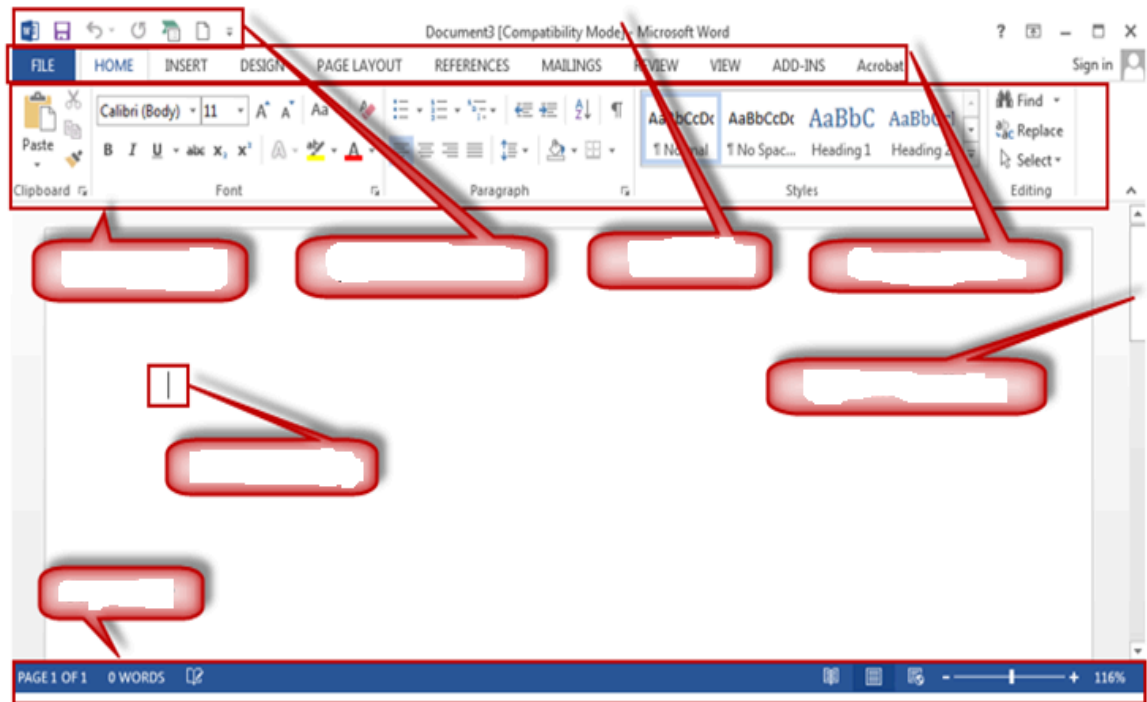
Document3 [Compatibility Mode] - Microsoft Word

? – □ ×

FILE HOME INSERT DESIGN PAGE LAYOUT REFERENCES MAILINGS REVIEW VIEW ADD-INS Acrobat

Sign in

Paste

Clipboard

Calibri (Body) 11

B I U abc $x_2$ $x^2$

Font

Paragraph

AaBbCcDc ¶ Normal

AaBbCcDc ¶ No Spac...

AaBbC Heading 1

AaBbC Heading 2

Styles

Find

Replace

Select

Editing

PAGE 1 OF 1 0 WORDS

116%